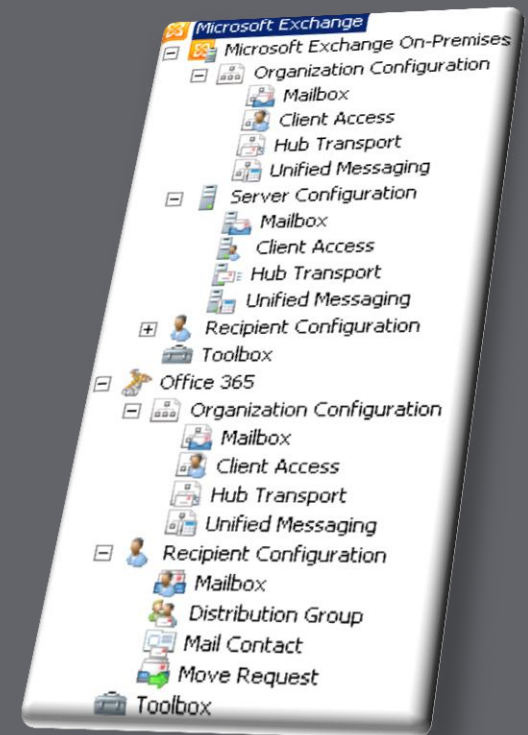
Microsoft Exchange
Microsoft Exchange On-Premises
Organization Configuration
Mailbox
Client Access
Hub Transport
Unified Messaging
Server Configuration
Mailbox
Client Access
Hub Transport
Unified Messaging
Recipient Configuration
Toolbox
Office 365
Organization Configuration
Mailbox
Client Access
Hub Transport
Unified Messaging
Recipient Configuration
Mailbox
Distribution Group
Mail Contact
Move Request
Toolbox